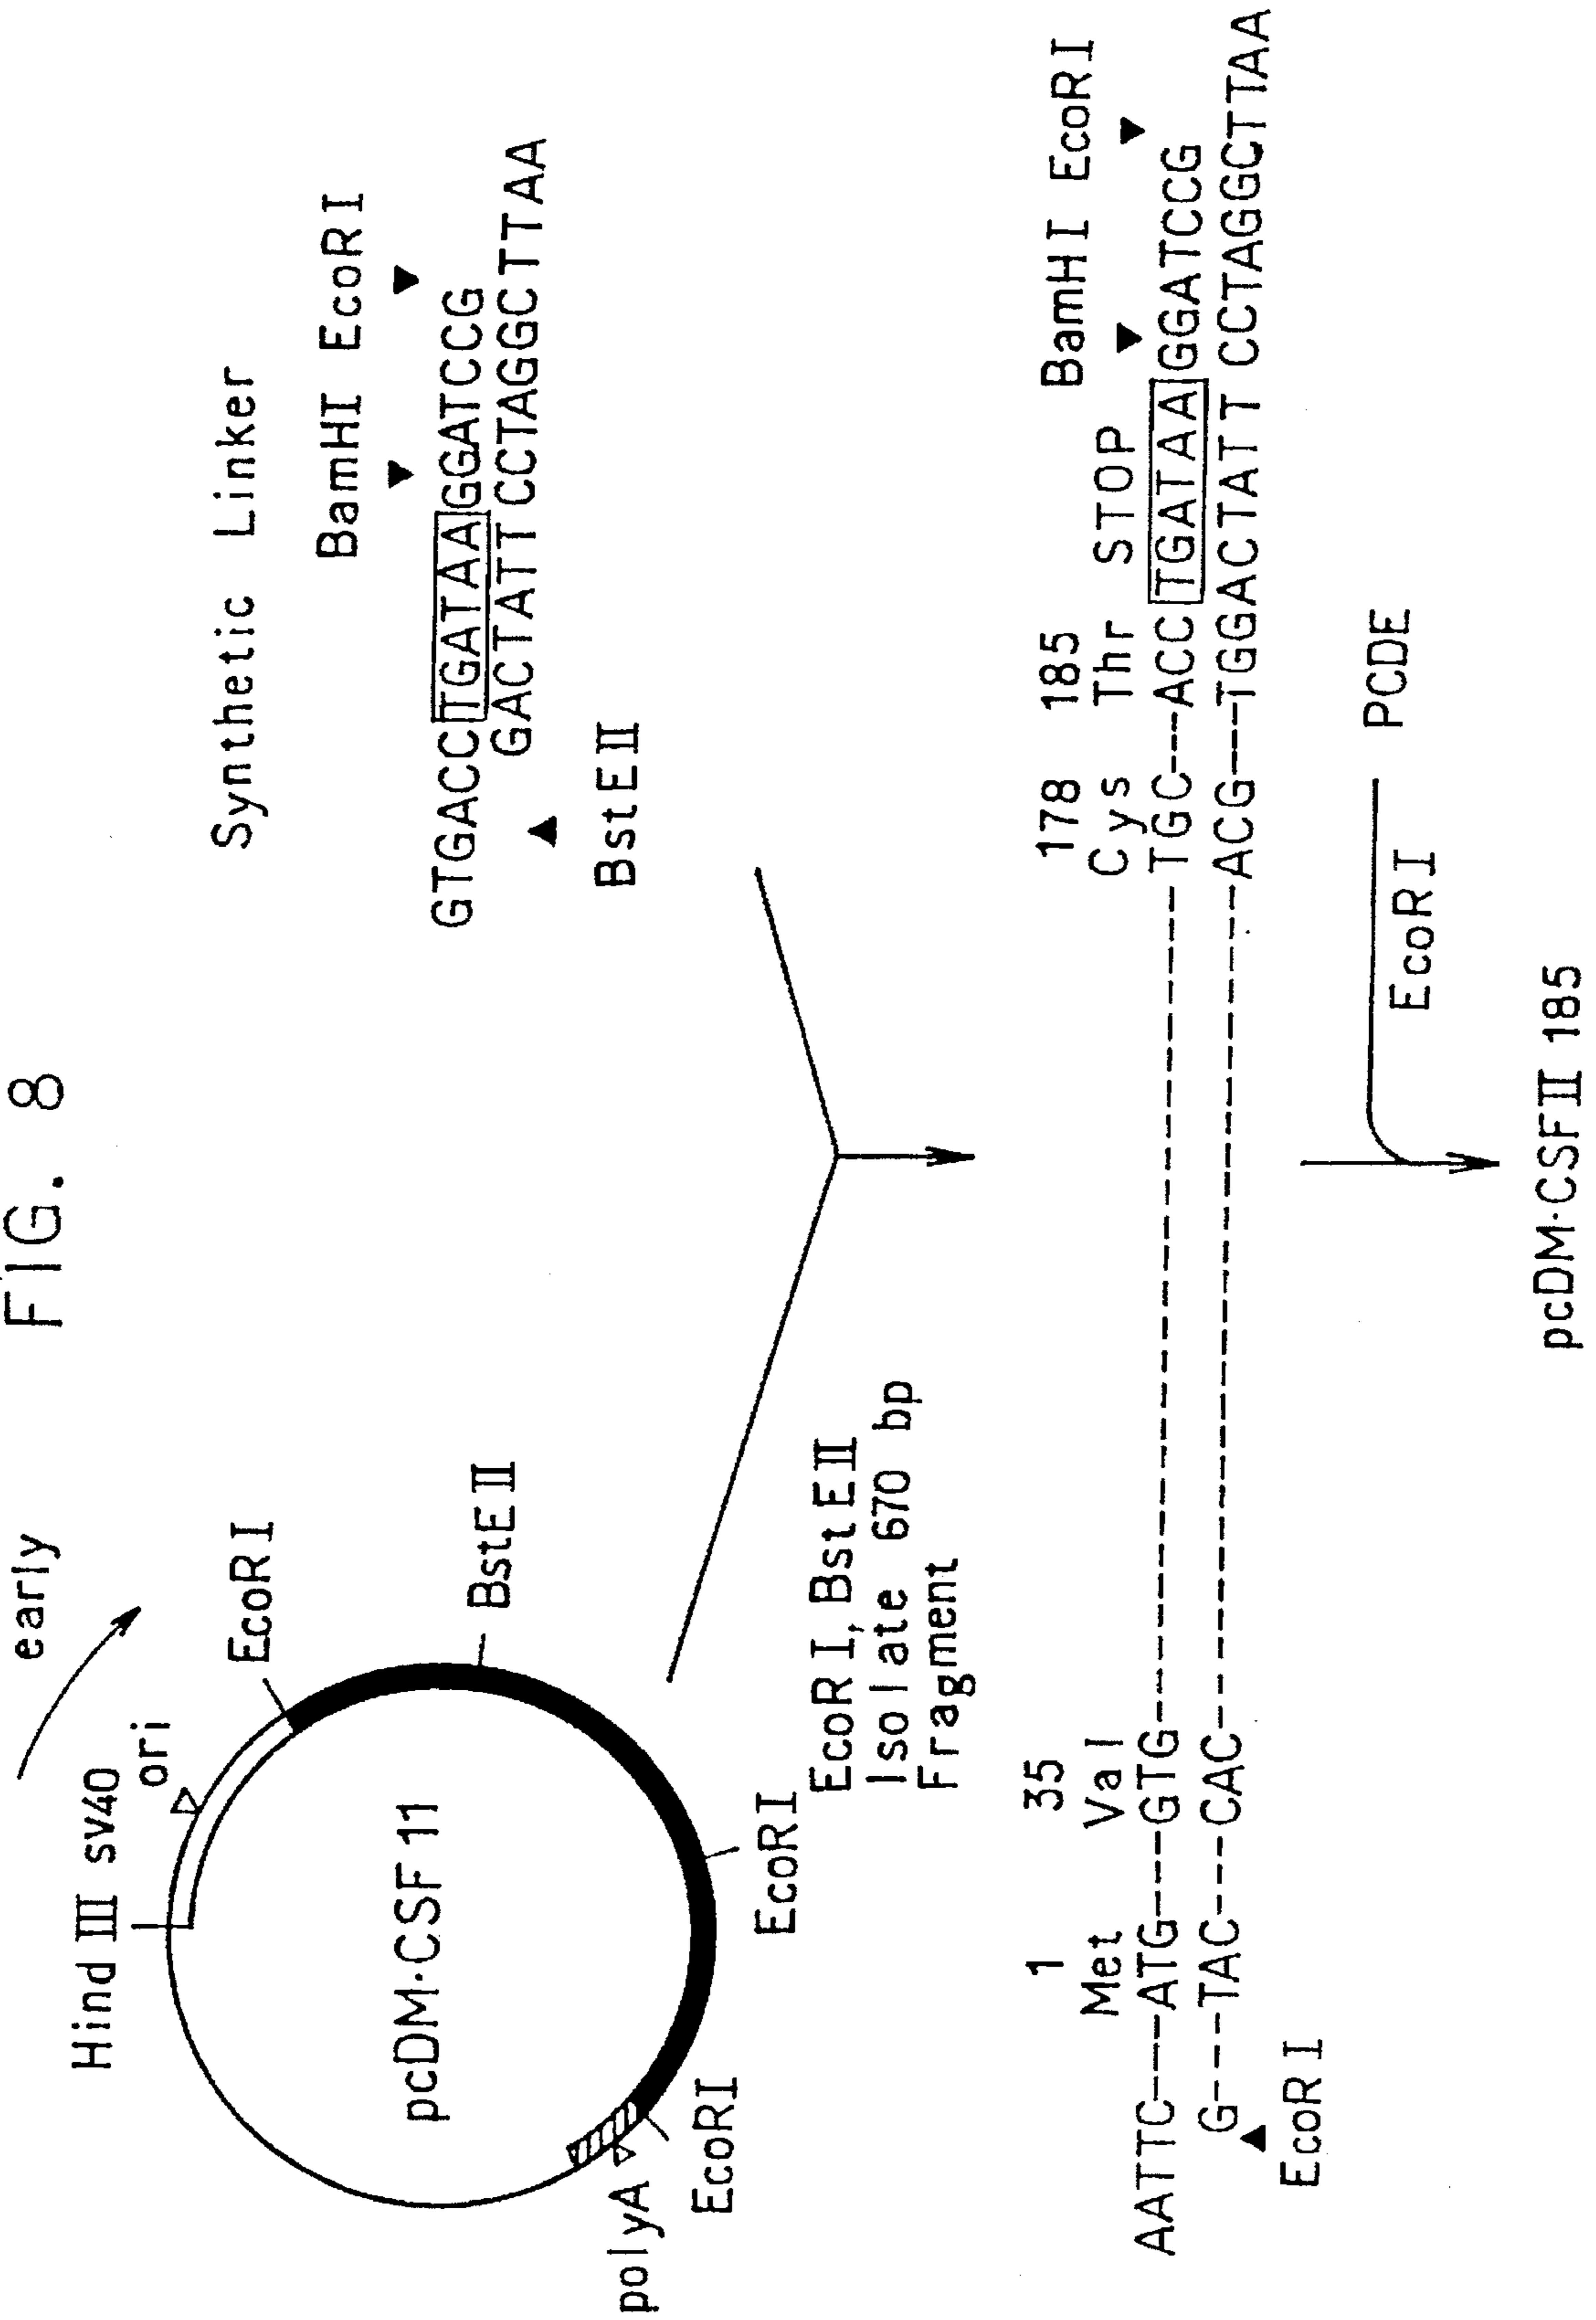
FIG. 8

early

Hind III sv40

ori

EcoR I

Bst E II

pcDM·CSF 11

EcoR I

EcoR I

polyA

EcoR I, Bst E II
Isolate 670 bp
Fragment

Synthetic Linker

BamHI EcoR I

GTGACC TGATAA GGATCCG
GACTATT CCTAGGCTTAA

Bst E II

1 35 178 185
Met Val Cys Thr STOP BamHI EcoR I
AATTC---ATG---GTG---TGC---ACC TGATAA GGATCCG
G---TAC---CAC---ACG---TGGACTATT CCTAGGCTTAA
EcoR I

EcoR I

PCDE

pcDM·CSF II 185